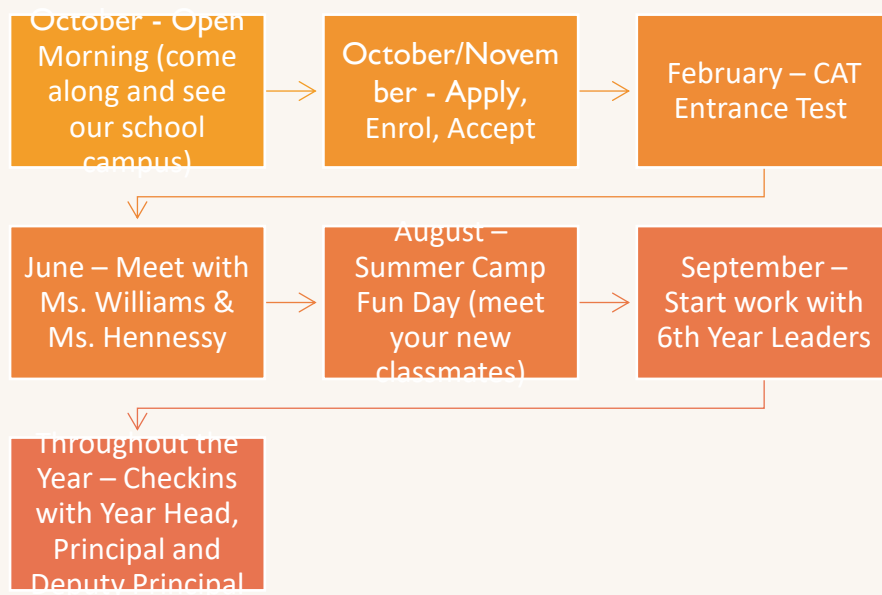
October - Open Morning (come along and see our school campus)

October/November - Apply, Enrol, Accept

February – CAT Entrance Test

June – Meet with Ms. Williams & Ms. Hennessy

August – Summer Camp Fun Day (meet your new classmates)

September – Start work with 6th Year Leaders

Throughout the Year – Checkins with Year Head, Principal and Deputy Principal